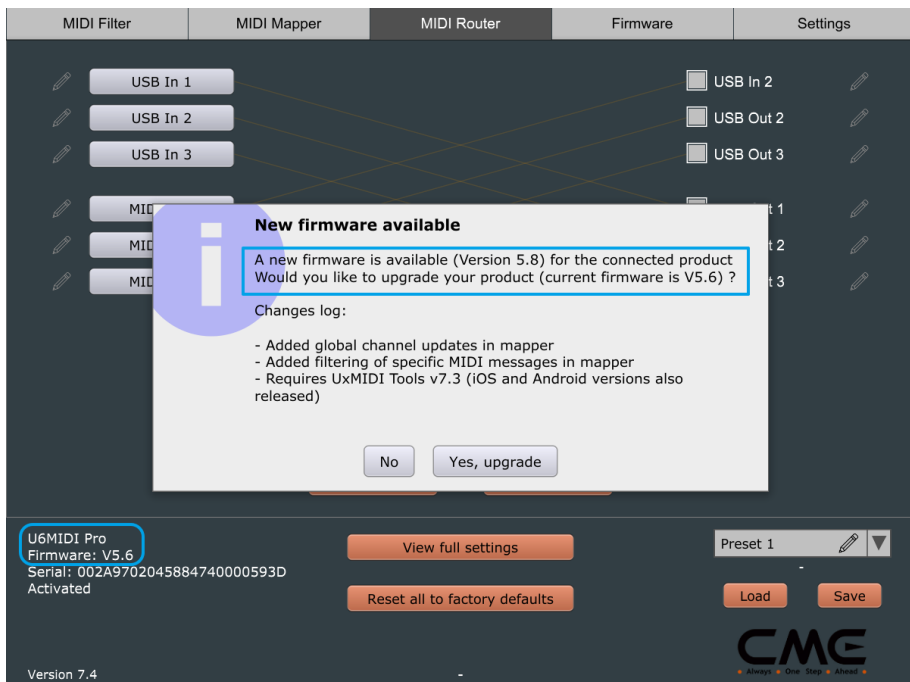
MIDI Filter | MIDI Mapper | MIDI Router | Firmware | Settings

USB In 1
USB In 2
USB In 3
MID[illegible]
MID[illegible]
MID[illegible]

USB In 2
USB Out 2
USB Out 3
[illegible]t 1
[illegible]t 2
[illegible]t 3

New firmware available

A new firmware is available (Version 5.8) for the connected product
Would you like to upgrade your product (current firmware is V5.6) ?

Changes log:

- Added global channel updates in mapper
- Added filtering of specific MIDI messages in mapper
- Requires UxMIDI Tools v7.3 (iOS and Android versions also released)

No
Yes, upgrade

U6MIDI Pro
Firmware: V5.6
Serial: 002A9702045884740000593D
Activated

View full settings
Reset all to factory defaults

Preset 1
-
Load
Save

CME
Always One Step Ahead

Version 7.4
-